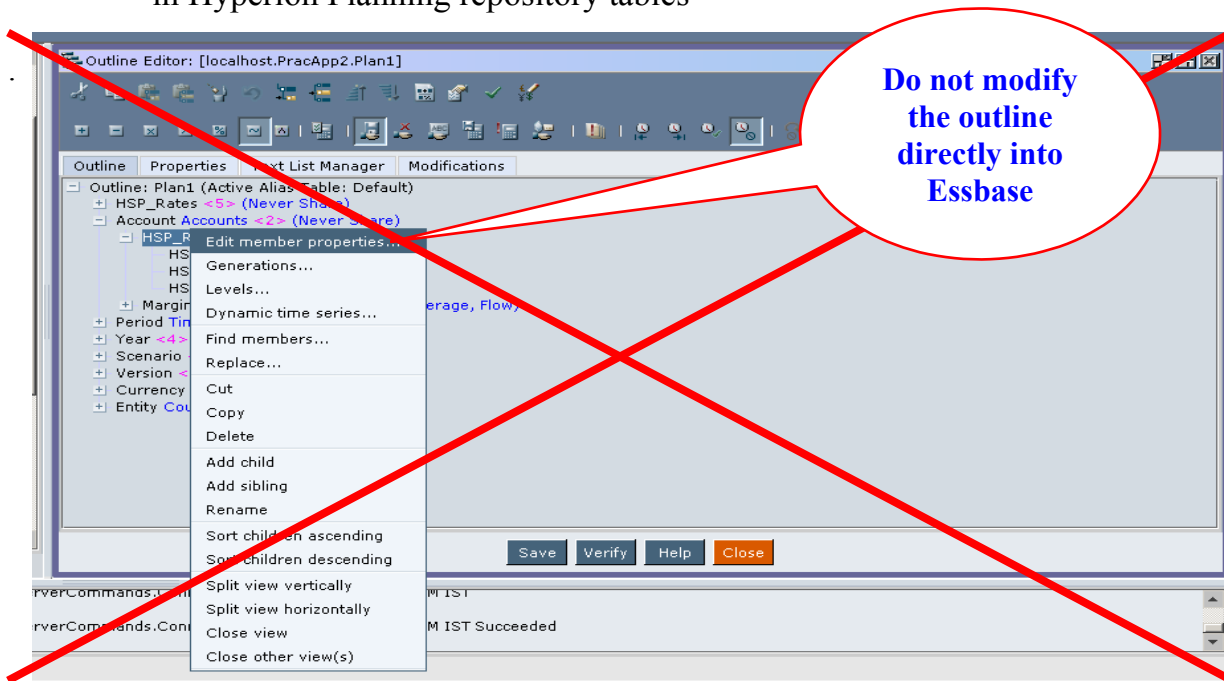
in Hyperion Planning repository tables

Outline Editor: [localhost.PracApp2.Plan1]

Do not modify the outline directly into Essbase

Outline | Properties | Text List Manager | Modifications

Outline: Plan1 (Active Alias Table: Default)
HSP_Rates <5> (Never Share)
Account Accounts <2> (Never Share)
HSP_R
HS
HS
HS
Margin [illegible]erage, Flow)
Period Tim
Year <4>
Scenario
Version <
Currency
Entity Cou

Edit member properties...
Generations...
Levels...
Dynamic time series...
Find members...
Replace...
Cut
Copy
Delete
Add child
Add sibling
Rename
Sort children ascending
Sort children descending
Split view vertically
Split view horizontally
Close view
Close other view(s)

Save | Verify | Help | Close

rverCommands.Con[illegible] M IST
rverCommands.Con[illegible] M IST Succeeded